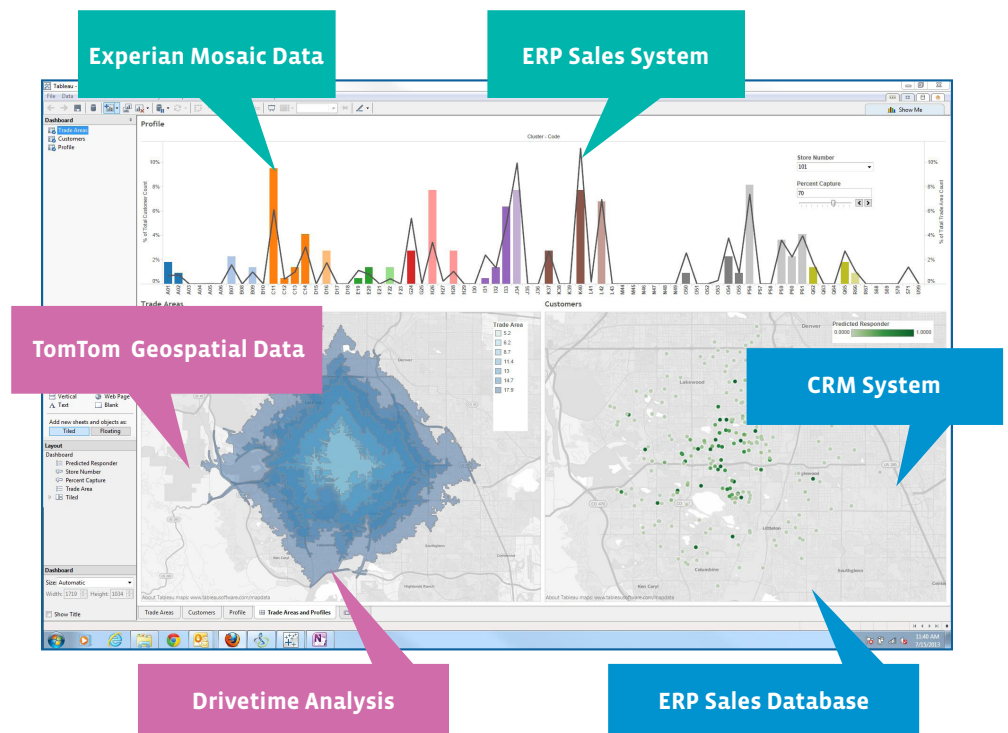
Experian Mosaic Data

ERP Sales System

Tableau
File Data

Show Me

Dashboard
Trade Areas
Customers
Profile

Profile

Cluster - Code

10%
8%
6%
4%
2%
0%

% of Total Customer Count

% of Total Trade Area Count

Store Number
101

Percent Capture
70

A01 A02 A03 A04 A05 A06 B07 B08 B09 B10 C11 C12 C13 C14 D15 D16 D17 D18 E19 E20 E21 F22 F23 G24 G25 H26 H27 H28 H29 I30 I31 I32 I33 J34 J35 J36 K37 K38 K39 K40 L41 L42 L43 M44 M45 M46 M47 N48 N49 N50 O51 O52 O53 O54 O55 O56 P57 P58 P59 P60 P61 Q62 Q63 Q64 Q65 R66 R67 S68 S69 S70 S71 U99

Trade Areas

Customers

TomTom Geospatial Data

Trade Area
5.2
6.2
8.7
11.4
13
14.7
17.9

Predicted Responder
0.0000 1.0000

CRM System

Denver
Lakewood
Littleton
Englewood
Centennial
Southglenn
Ken Caryl
Columbine

Vertical
Text
Web Page
Blank

Add new sheets and objects as:
Tiled Floating

Layout
Dashboard
Predicted Responder
Store Number
Percent Capture
Trade Area
Tiled

Dashboard
Size: Automatic
Width: 1719 Height: 1034

Show Title

About Tableau maps: www.tableausoftware.com/mapdata

About Tableau maps: www.tableausoftware.com/mapdata

Trade Areas Customers Profile Trade Areas and Profiles

11:40 AM
7/15/2013

Drivetime Analysis

ERP Sales Database